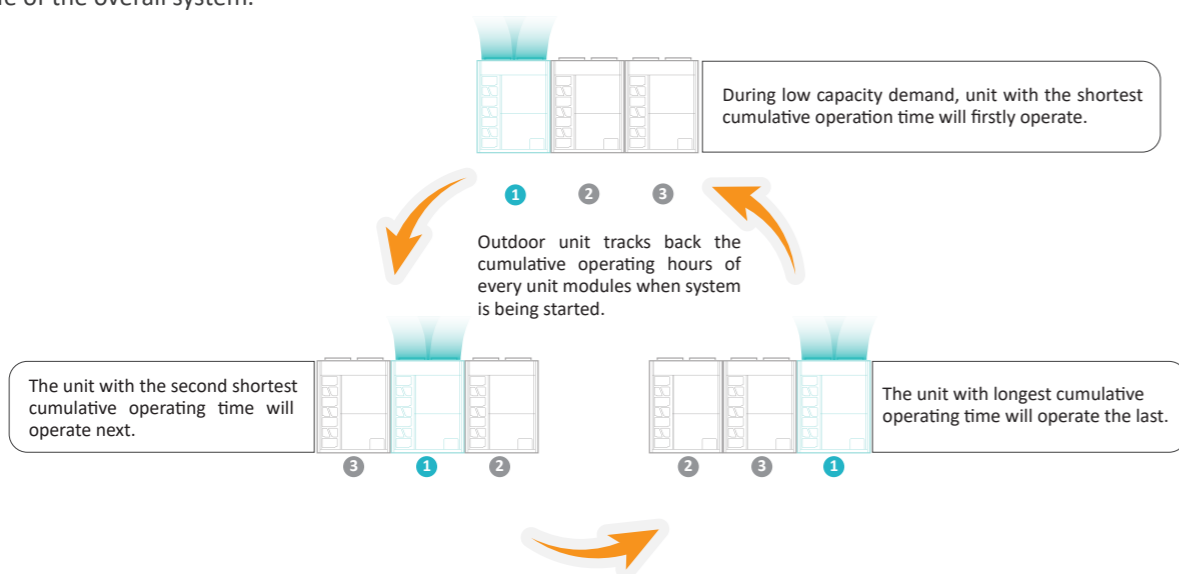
During low capacity demand, unit with the shortest cumulative operation time will firstly operate.

1 2 3

Outdoor unit tracks back the cumulative operating hours of every unit modules when system is being started.

The unit with the second shortest cumulative operating time will operate next.

3 1 2

2 3 1

The unit with longest cumulative operating time will operate the last.